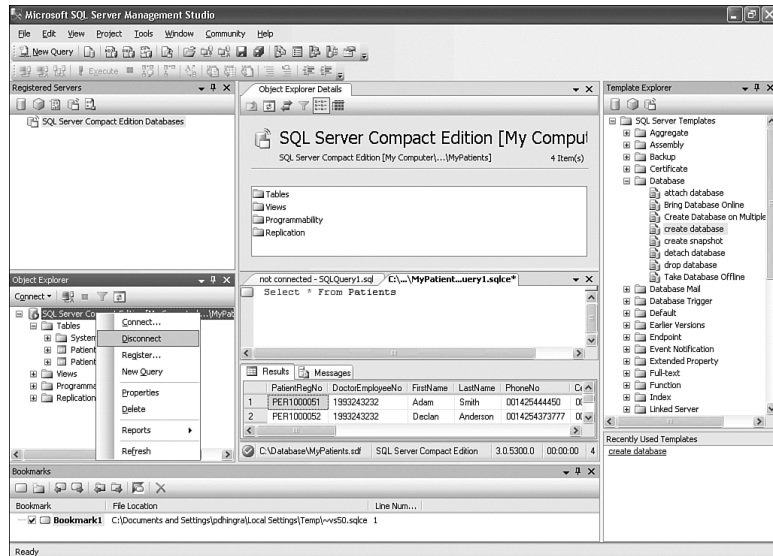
Microsoft SQL Server Management Studio

File Edit View Project Tools Window Community Help

New Query

Execute

Registered Servers

SQL Server Compact Edition Databases

Object Explorer Details

SQL Server Compact Edition [My Comput

SQL Server Compact Edition [My Computer\...\MyPatients]

4 Item(s)

Tables
Views
Programmability
Replication

Template Explorer

SQL Server Templates
Aggregate
Assembly
Backup
Certificate
Database
attach database
Bring Database Online
Create Database on Multiple
create database
create snapshot
detach database
drop database
Take Database Offline
Database Mail
Database Trigger
Default
Earlier Versions
Endpoint
Event Notification
Extended Property
Full-text
Function
Index
Linked Server

Recently Used Templates
create database

Object Explorer

Connect ▾

SQL Server Co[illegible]\MyPat
Tables
System
Patient
Patient
Views
Programma
Replication

Connect...
Disconnect
Register...
New Query
Properties
Delete
Reports
Refresh

not connected - SQLQuery1.sql
C:\...\MyPatient...uery1.sqlce*

Select * From Patients

Results
Messages

| | PatientRegNo | DoctorEmployeeNo | FirstName | LastName | PhoneNo | Ce |
|---|---|---|---|---|---|---|
| 1 | PER1000051 | 1993243232 | Adam | Smith | 001425444450 | 00 |
| 2 | PER1000052 | 1993243232 | Declan | Anderson | 001425437377 | 00 |

C:\Database\MyPatients.sdf SQL Server Compact Edition 3.0.5300.0 00:00:00 4

Bookmarks

Bookmark File Location Line Num...

Bookmark1 C:\Documents and Settings\pdhingra\Local Settings\Temp\~vs50.sqlce 1

Ready